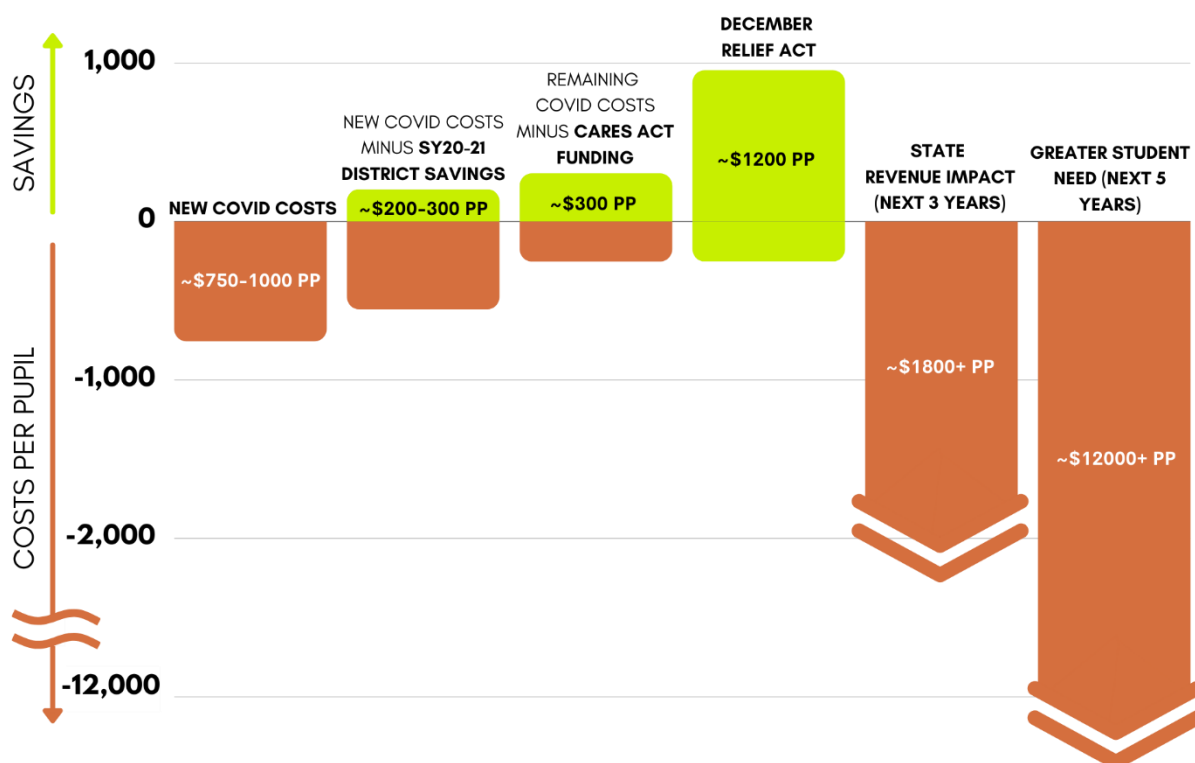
SAVINGS

COSTS PER PUPIL

1,000

0

-1,000

-2,000

-12,000

NEW COVID COSTS

~$750-1000 PP

NEW COVID COSTS MINUS SY20-21 DISTRICT SAVINGS

~$200-300 PP

REMAINING COVID COSTS MINUS CARES ACT FUNDING

~$300 PP

DECEMBER RELIEF ACT

~$1200 PP

STATE REVENUE IMPACT (NEXT 3 YEARS)

~$1800+ PP

GREATER STUDENT NEED (NEXT 5 YEARS)

~$12000+ PP